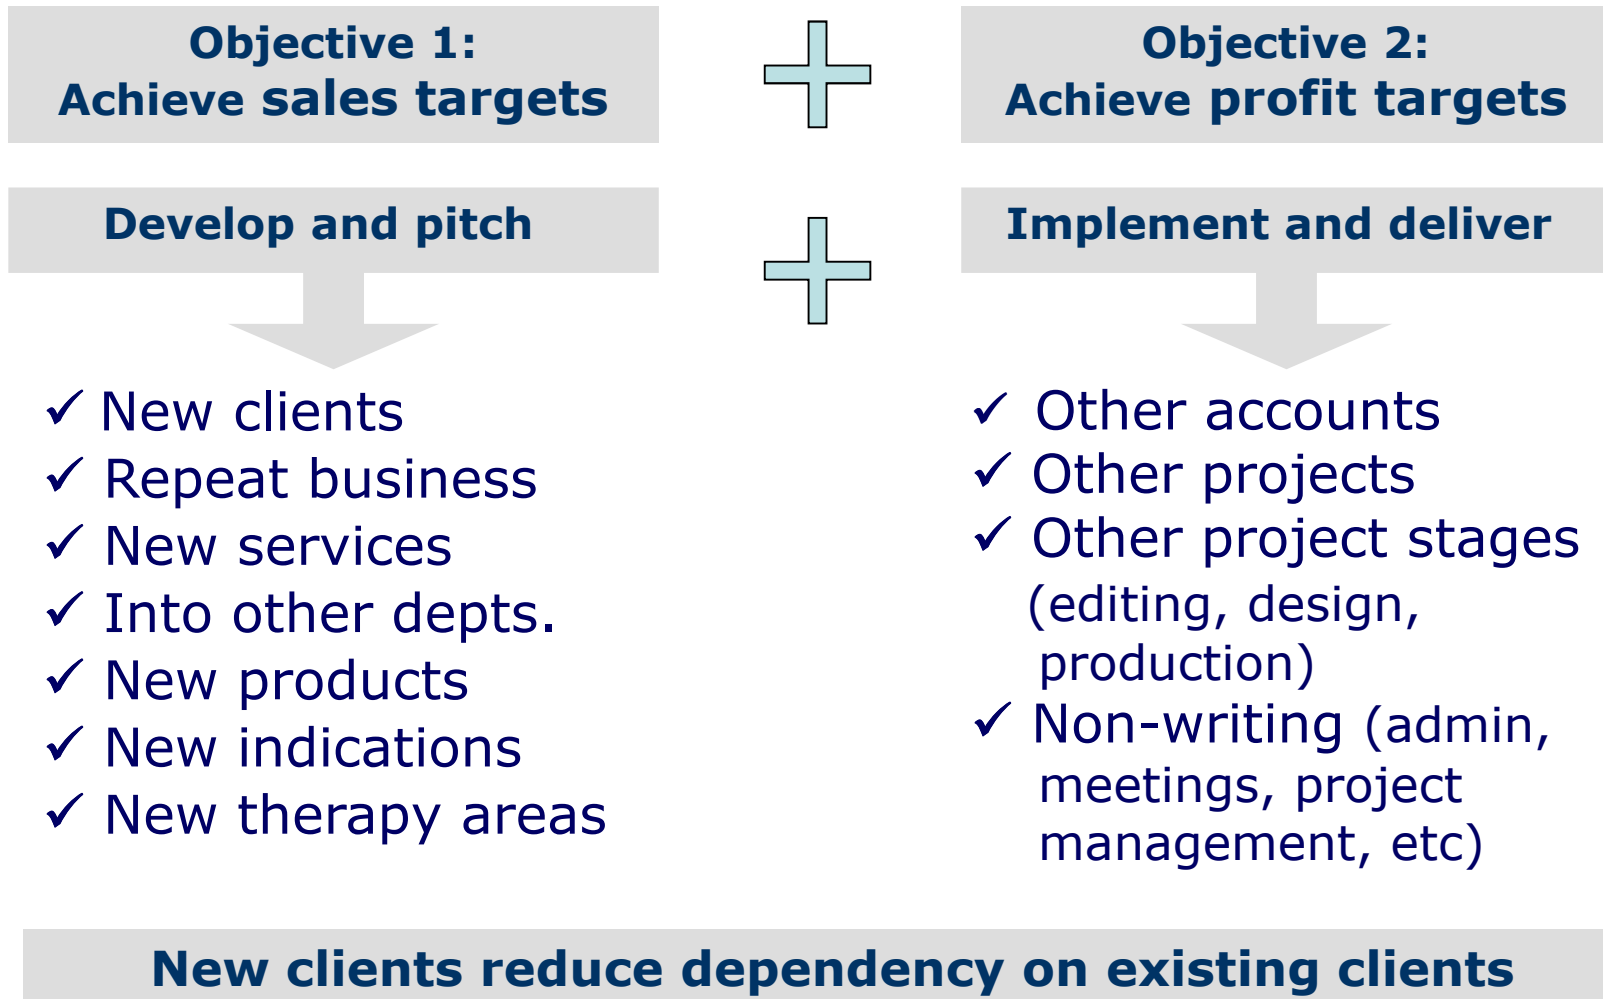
Objective 1:
Achieve sales targets

Develop and pitch

✓ New clients
✓ Repeat business
✓ New services
✓ Into other depts.
✓ New products
✓ New indications
✓ New therapy areas

Objective 2:
Achieve profit targets

Implement and deliver

✓ Other accounts
✓ Other projects
✓ Other project stages (editing, design, production)
✓ Non-writing (admin, meetings, project management, etc)

New clients reduce dependency on existing clients